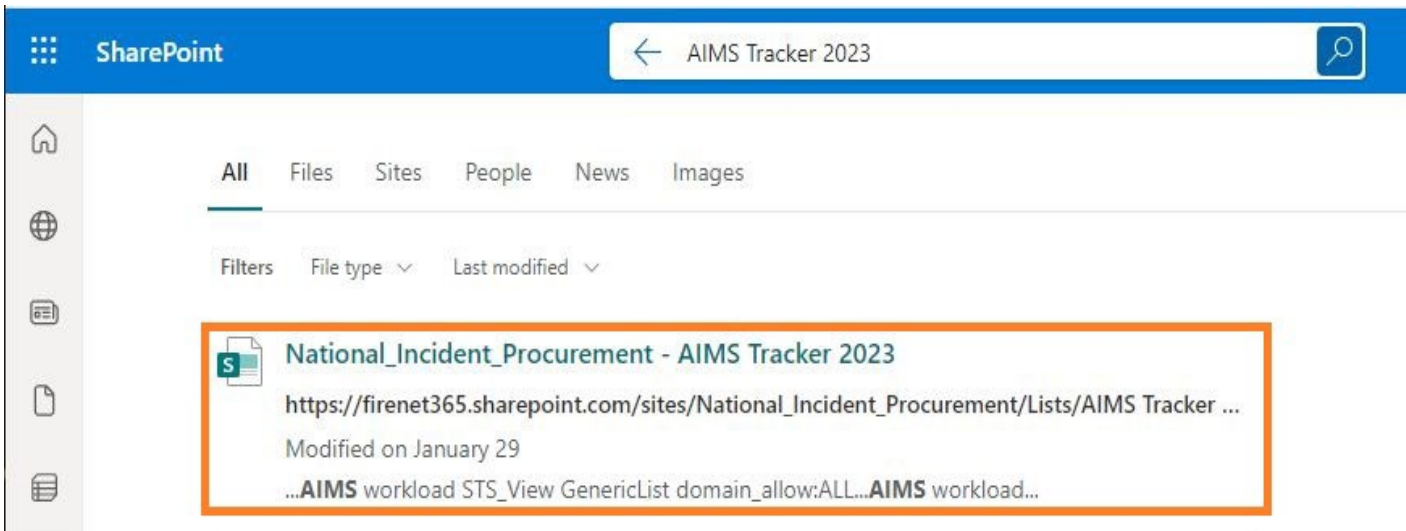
SharePoint

AIMS Tracker 2023

All Files Sites People News Images

Filters File type Last modified

National_Incident_Procurement - AIMS Tracker 2023

https://firenet365.sharepoint.com/sites/National_Incident_Procurement/Lists/AIMS Tracker ...

Modified on January 29

...AIMS workload STS_View GenericList domain_allow:ALL...AIMS workload...